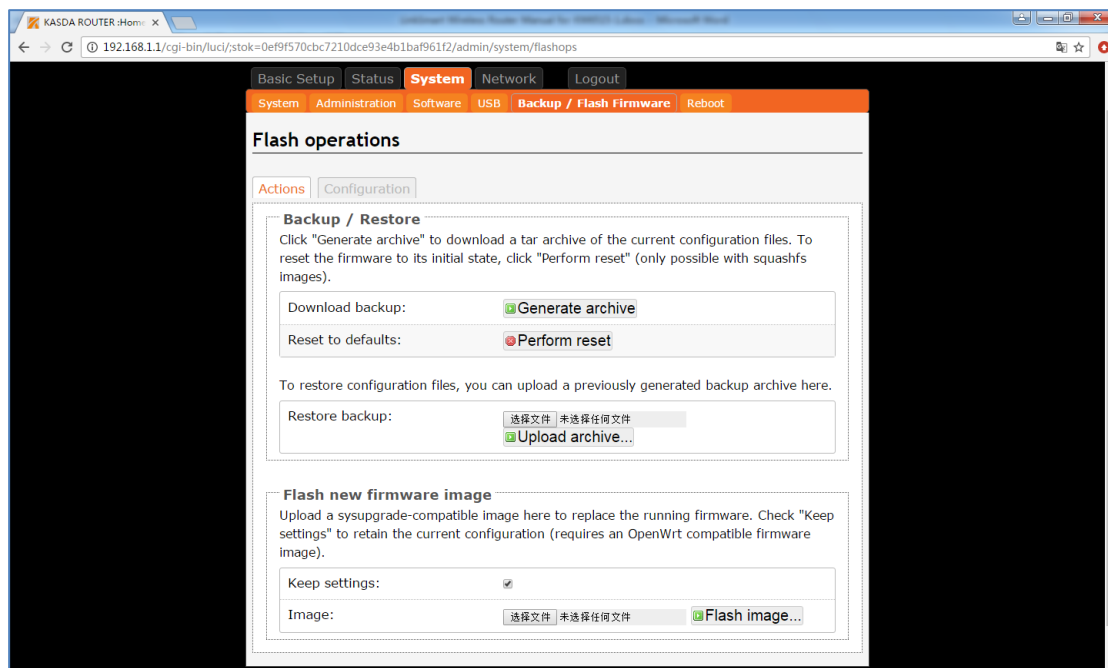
KASDA ROUTER :Home ×

192.168.1.1/cgi-bin/luci/;stok=0ef9f570cbc7210dce93e4b1baf961f2/admin/system/flashops

Basic Setup Status System Network Logout

System Administration Software USB Backup / Flash Firmware Reboot

Flash operations

Actions Configuration

Backup / Restore

Click "Generate archive" to download a tar archive of the current configuration files. To reset the firmware to its initial state, click "Perform reset" (only possible with squashfs images).

Download backup: Generate archive

Reset to defaults: Perform reset

To restore configuration files, you can upload a previously generated backup archive here.

Restore backup: 选择文件 未选择任何文件
Upload archive...

Flash new firmware image

Upload a sysupgrade-compatible image here to replace the running firmware. Check "Keep settings" to retain the current configuration (requires an OpenWrt compatible firmware image).

Keep settings:

Image: 选择文件 未选择任何文件 Flash image...